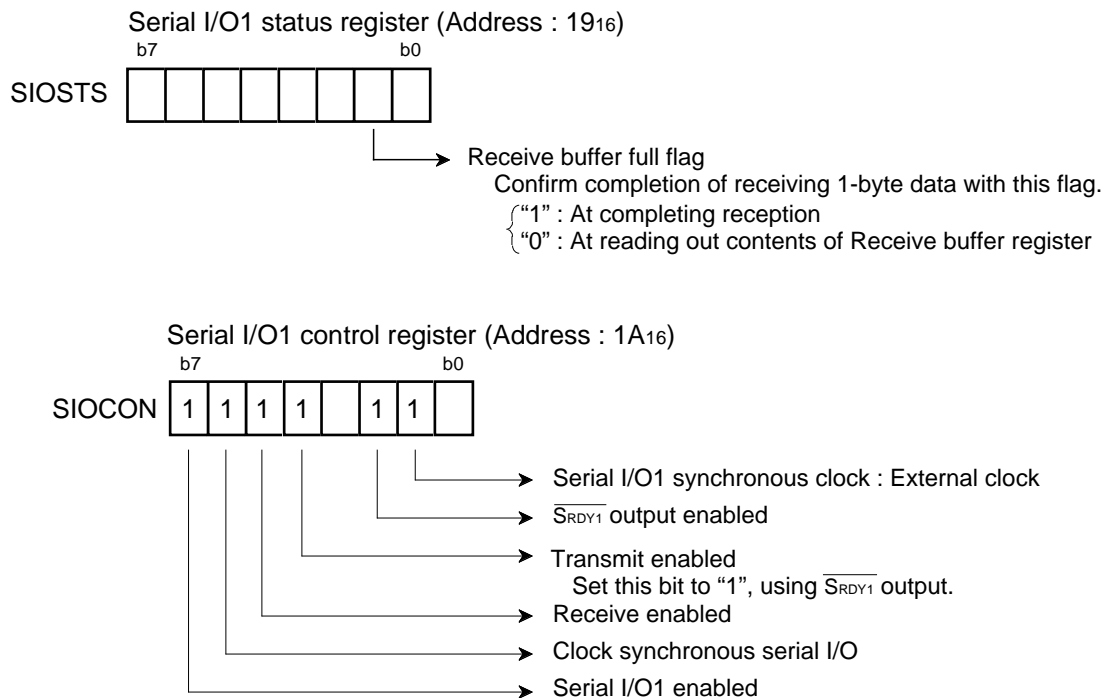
Serial I/O1 status register (Address : $19_{16}$)

b7 b0

SIOSTS

Receive buffer full flag
Confirm completion of receiving 1-byte data with this flag.
"1" : At completing reception
"0" : At reading out contents of Receive buffer register

Serial I/O1 control register (Address : $1A_{16}$)

b7 b0

SIOCON

| 1 | 1 | 1 | 1 |  | 1 | 1 |  |
|---|---|---|---|---|---|---|---|

Serial I/O1 synchronous clock : External clock

$\overline{S_{RDY1}}$ output enabled

Transmit enabled
Set this bit to "1", using $\overline{S_{RDY1}}$ output.

Receive enabled

Clock synchronous serial I/O

Serial I/O1 enabled